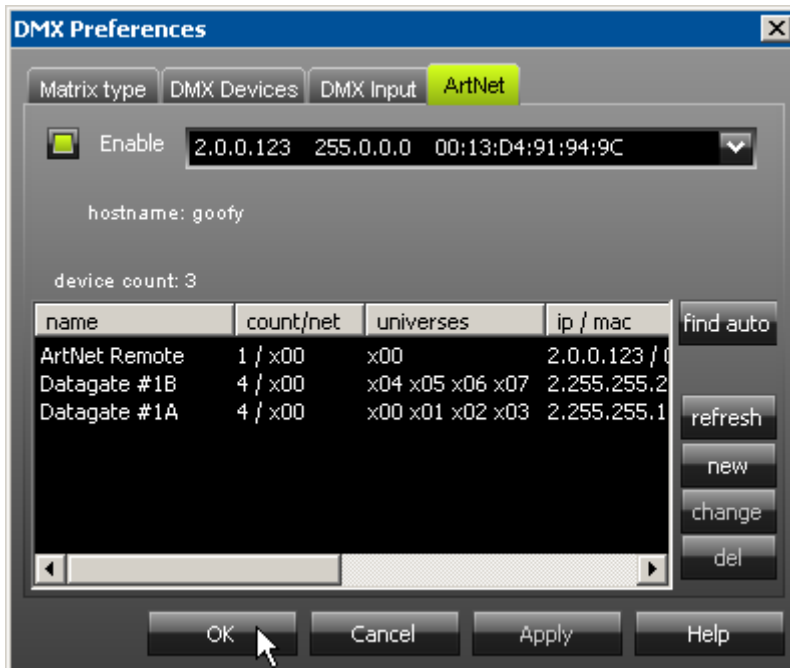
DMX Preferences

Matrix type | DMX Devices | DMX Input | ArtNet

Enable 2.0.0.123 255.0.0.0 00:13:D4:91:94:9C

hostname: goofy

device count: 3

| name | count/net | universes | ip / mac |
|---|---|---|---|
| ArtNet Remote | 1 / x00 | x00 | 2.0.0.123 / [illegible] |
| Datagate #1B | 4 / x00 | x04 x05 x06 x07 | 2.255.255.2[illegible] |
| Datagate #1A | 4 / x00 | x00 x01 x02 x03 | 2.255.255.1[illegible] |

find auto
refresh
new
change
del

OK Cancel Apply Help